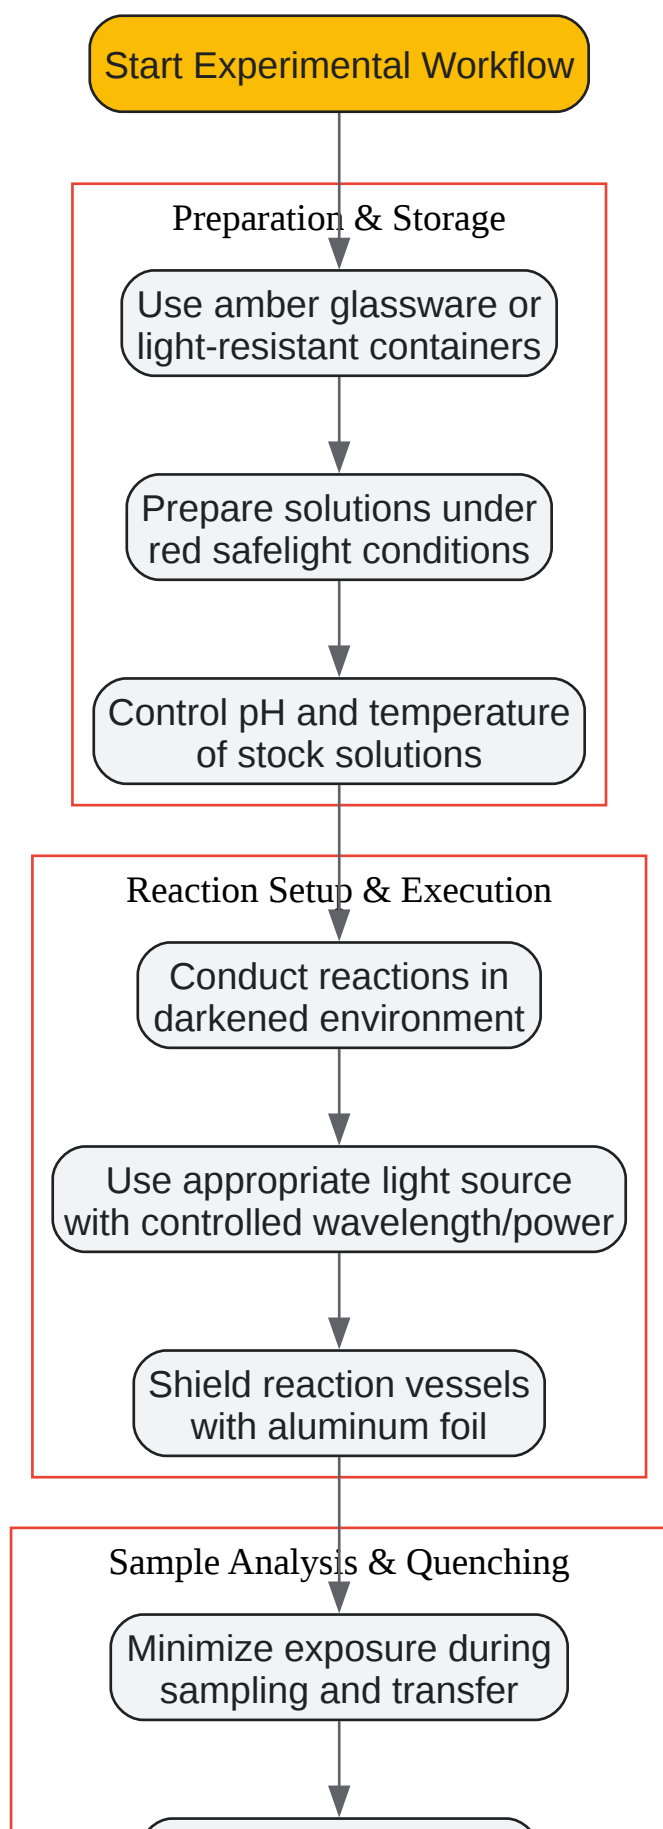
Start Experimental Workflow

Preparation & Storage

Use amber glassware or light-resistant containers

Prepare solutions under red safelight conditions

Control pH and temperature of stock solutions

Reaction Setup & Execution

Conduct reactions in darkened environment

Use appropriate light source with controlled wavelength/power

Shield reaction vessels with aluminum foil

Sample Analysis & Quenching

Minimize exposure during sampling and transfer